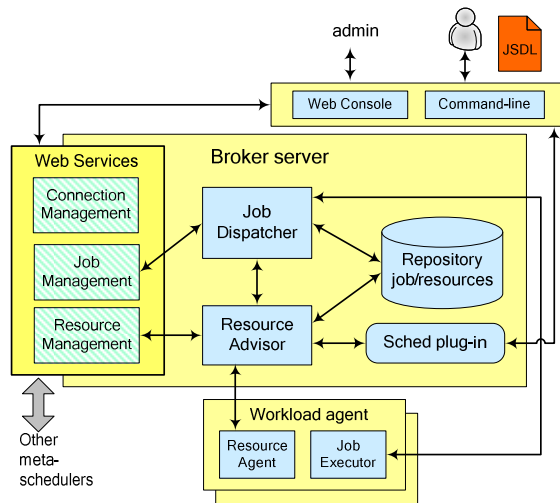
admin

JSDL

Web Console

Command-line

Web Services

Connection Management

Job Management

Resource Management

Broker server

Job Dispatcher

Repository job/resources

Resource Advisor

Sched plug-in

Workload agent

Resource Agent

Job Executor

Other meta-schedulers